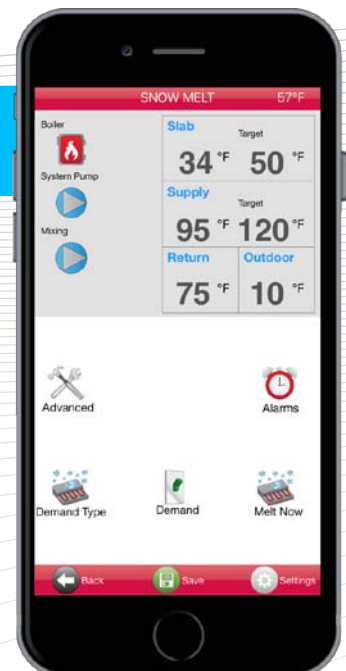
SNOW MELT 57°F

Boiler

System Pump

Mixing

| Slab | Target |
|---|---|
| 34 °F | 50 °F |

| Supply | Target |
|---|---|
| 95 °F | 120 °F |

| Return | Outdoor |
|---|---|
| 75 °F | 10 °F |

Advanced

Alarms

Demand Type

Demand

Melt Now

Back

Save

Settings